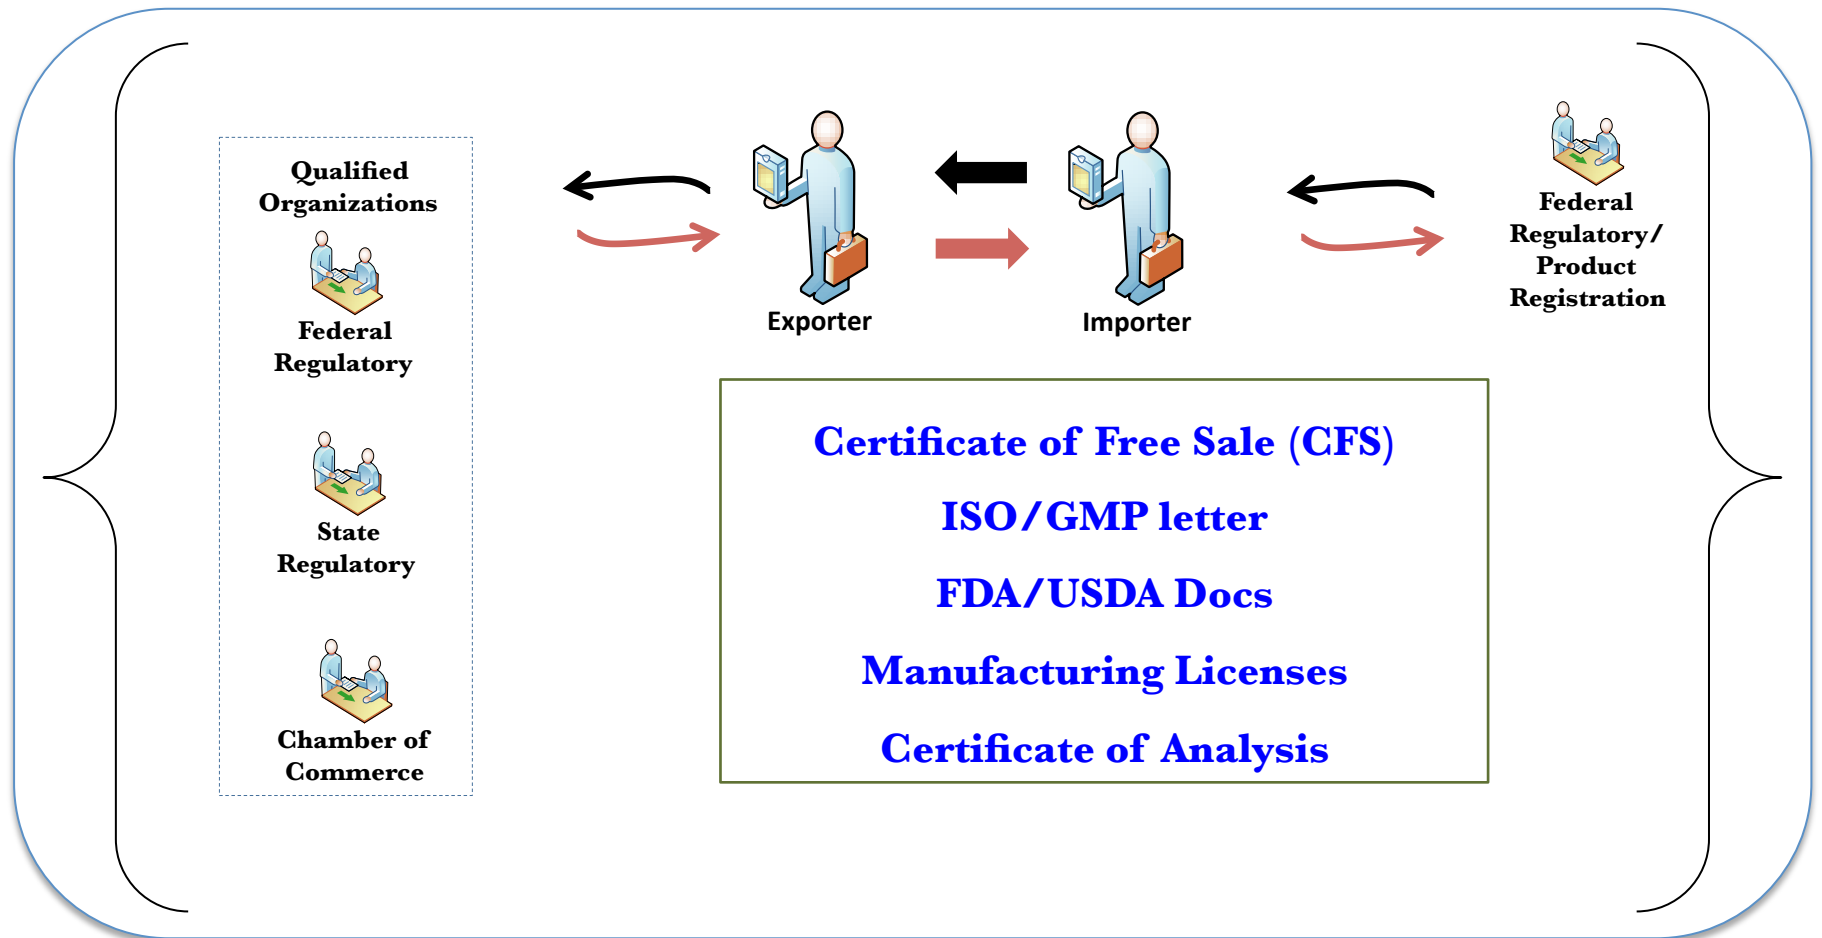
Qualified Organizations

Federal Regulatory

State Regulatory

Chamber of Commerce

Exporter

Importer

Federal Regulatory/ Product Registration

Certificate of Free Sale (CFS)

ISO/GMP letter

FDA/USDA Docs

Manufacturing Licenses

Certificate of Analysis